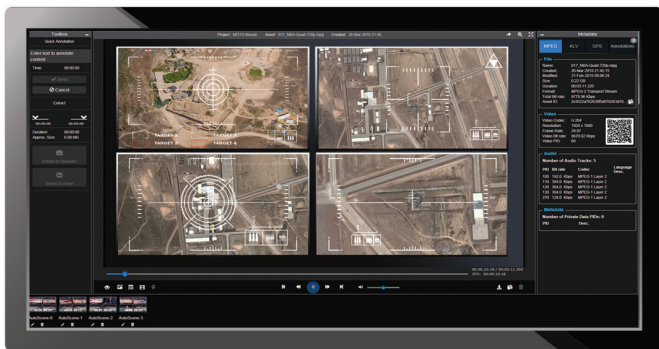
Toolbox
Quick Annotation
Enter text to annotate content
Time: 00:00:00
Save
Cancel
Extract
00:00:00 00:00:00
Duration: 00:00:00
Approx. Size: 0.00 kB
Extract to Clipboard
Extract to Folder

Project: MATS-Movies Asset: 017_MIA-Quad-720p.mpg Created: 26-Mar-2016 21:45

TARGET 3
TARGET 4

00:00:29.19 / 00:03:11.99

Metadata
MPEG KLV GPS Annotations
File
Name: 017_MIA-Quad-720p.mpg
Created: 26-Mar-2016 21:45:15
Modified: 21-Feb-2016 00:08:24
Size: 0.22 GB
Duration: 00:03:11.320
Format: MPEG-2 Transport Stream
Total Bit rate: 9779.96 Kbps
Video
Video Codec: H.264
Resolution: 1920 x 1080
Frame Rate: 29.97
Video Bit rate: 9070.62 Kbps
Video PID: 65
Audio
Number of Audio Tracks: 5
PID Bit rate Codec Language Desc.
100 192.0 Kbps MPEG-1 Layer 2
110 384.0 Kbps MPEG-1 Layer 2
120 384.0 Kbps MPEG-1 Layer 2
130 384.0 Kbps MPEG-1 Layer 2
270 128.0 Kbps MPEG-1 Layer 2
Metadata
Number of Private Data PIDs: 0
PID Desc.

AutoScene-0 AutoScene-1 AutoScene-2 AutoScene-3